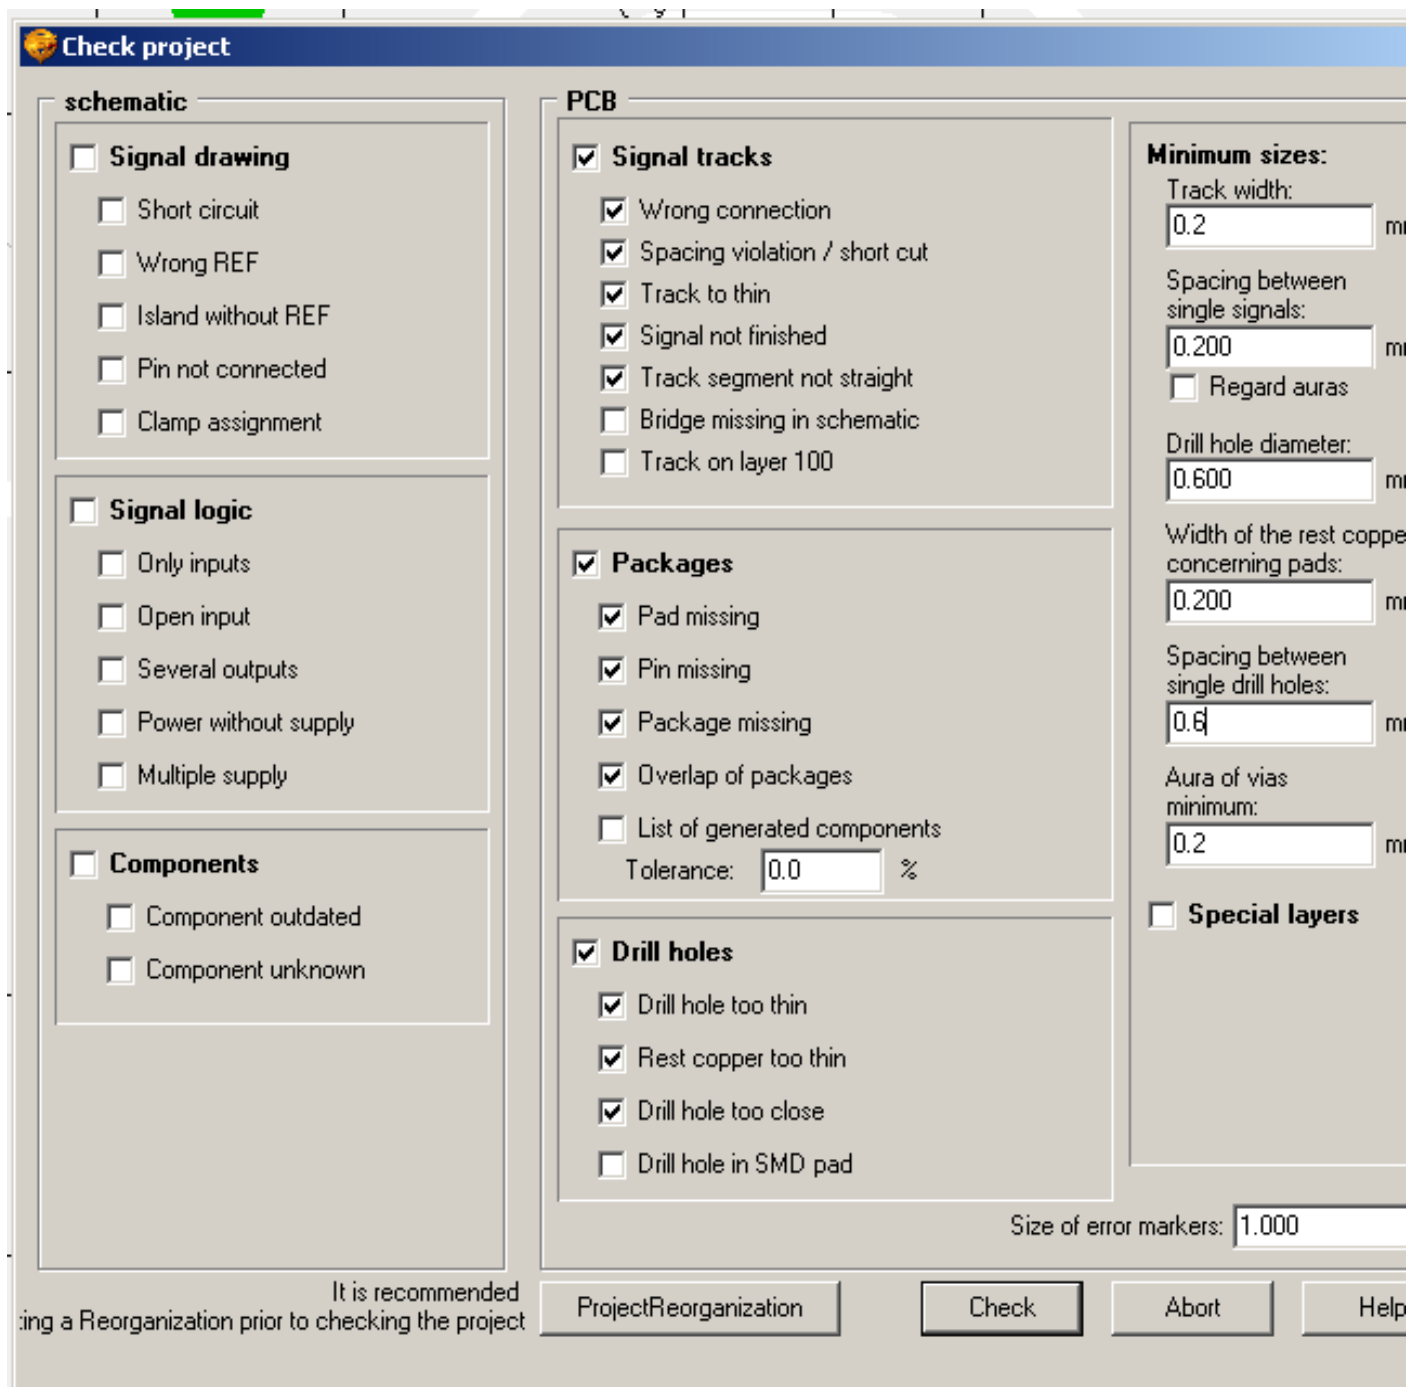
Check project

schematic

Signal drawing

Short circuit

Wrong REF

Island without REF

Pin not connected

Clamp assignment

Signal logic

Only inputs

Open input

Several outputs

Power without supply

Multiple supply

Components

Component outdated

Component unknown

PCB

Signal tracks

Wrong connection

Spacing violation / short cut

Track to thin

Signal not finished

Track segment not straight

Bridge missing in schematic

Track on layer 100

Packages

Pad missing

Pin missing

Package missing

Overlap of packages

List of generated components

Tolerance: 0.0 %

Drill holes

Drill hole too thin

Rest copper too thin

Drill hole too close

Drill hole in SMD pad

Minimum sizes:

Track width:

0.2 m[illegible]

Spacing between single signals:

0.200 m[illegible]

Regard auras

Drill hole diameter:

0.600 m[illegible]

Width of the rest coppe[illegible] concerning pads:

0.200 m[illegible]

Spacing between single drill holes:

0.6 m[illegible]

Aura of vias minimum:

0.2 m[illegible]

Special layers

Size of error markers: 1.000

It is recommended
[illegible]ing a Reorganization prior to checking the project

ProjectReorganization

Check

Abort

Help